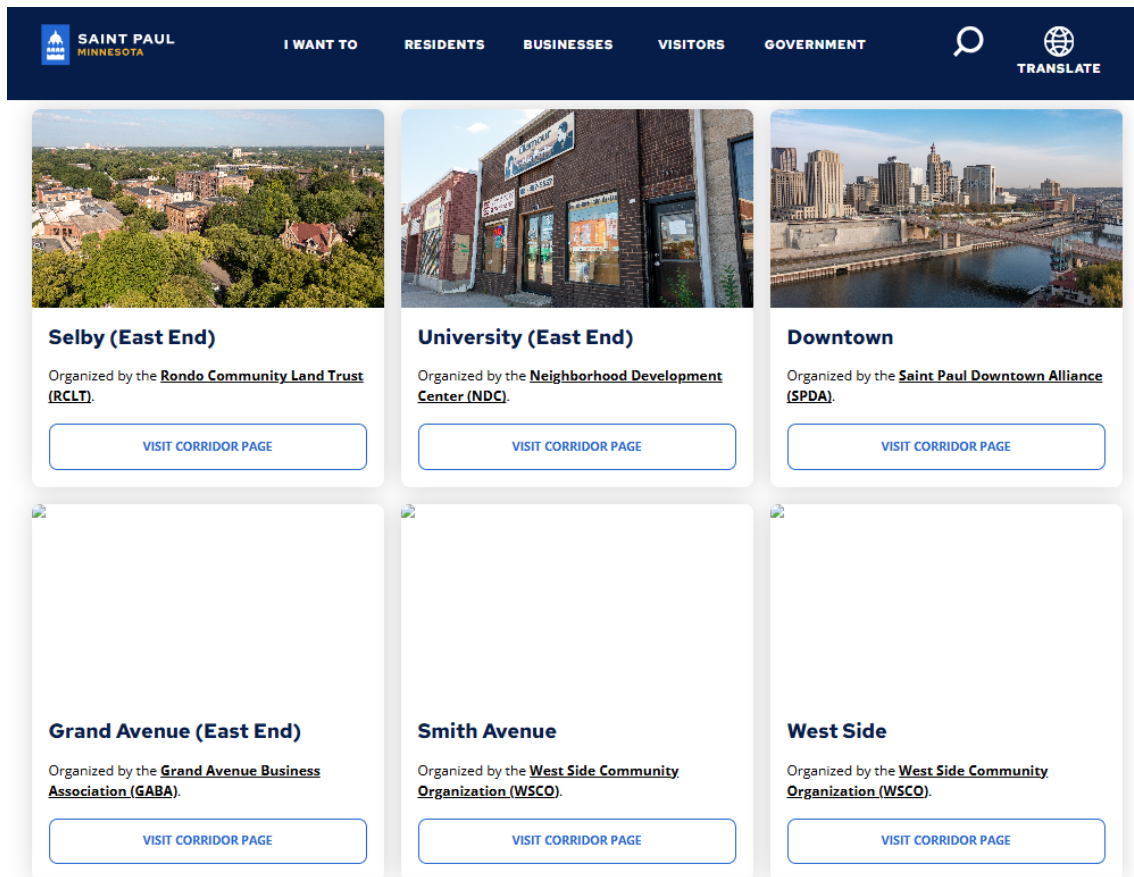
SAINT PAUL
MINNESOTA

I WANT TO RESIDENTS BUSINESSES VISITORS GOVERNMENT

TRANSLATE

Selby (East End)

Organized by the Rondo Community Land Trust (RCLT).

VISIT CORRIDOR PAGE

University (East End)

Organized by the Neighborhood Development Center (NDC).

VISIT CORRIDOR PAGE

Downtown

Organized by the Saint Paul Downtown Alliance (SPDA).

VISIT CORRIDOR PAGE

Grand Avenue (East End)

Organized by the Grand Avenue Business Association (GABA).

VISIT CORRIDOR PAGE

Smith Avenue

Organized by the West Side Community Organization (WSCO).

VISIT CORRIDOR PAGE

West Side

Organized by the West Side Community Organization (WSCO).

VISIT CORRIDOR PAGE